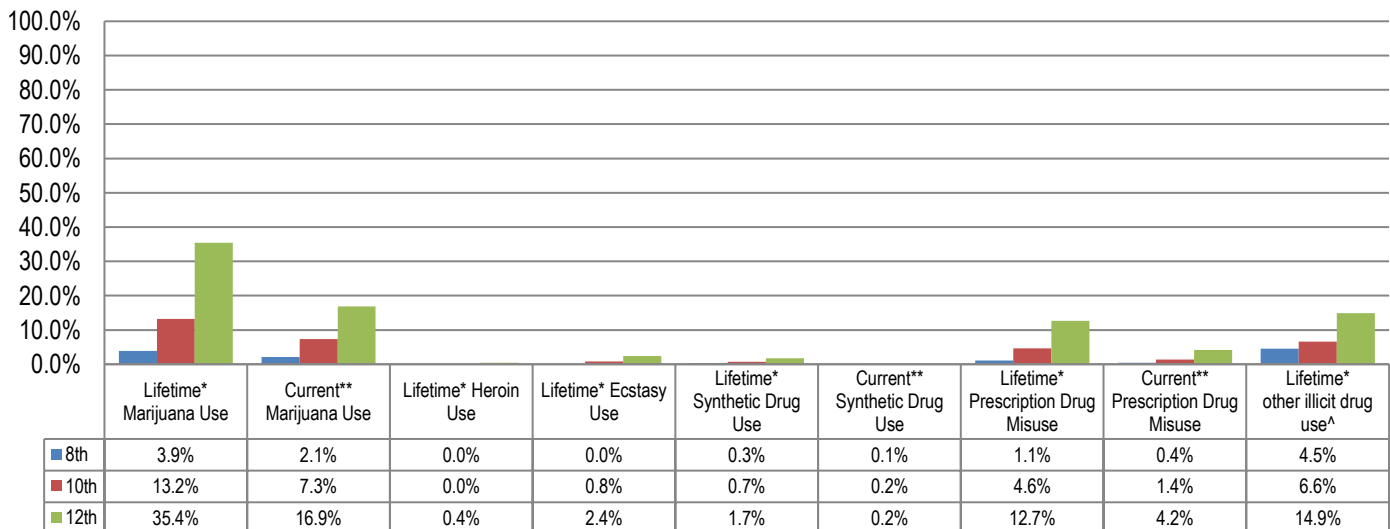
100.0%
90.0%
80.0%
70.0%
60.0%
50.0%
40.0%
30.0%
20.0%
10.0%
0.0%

| | Lifetime* Marijuana Use | Current** Marijuana Use | Lifetime* Heroin Use | Lifetime* Ecstasy Use | Lifetime* Synthetic Drug Use | Current** Synthetic Drug Use | Lifetime* Prescription Drug Misuse | Current** Prescription Drug Misuse | Lifetime* other illicit drug use^ |
|---|---|---|---|---|---|---|---|---|---|
| 8th | 3.9% | 2.1% | 0.0% | 0.0% | 0.3% | 0.1% | 1.1% | 0.4% | 4.5% |
| 10th | 13.2% | 7.3% | 0.0% | 0.8% | 0.7% | 0.2% | 4.6% | 1.4% | 6.6% |
| 12th | 35.4% | 16.9% | 0.4% | 2.4% | 1.7% | 0.2% | 12.7% | 4.2% | 14.9% |